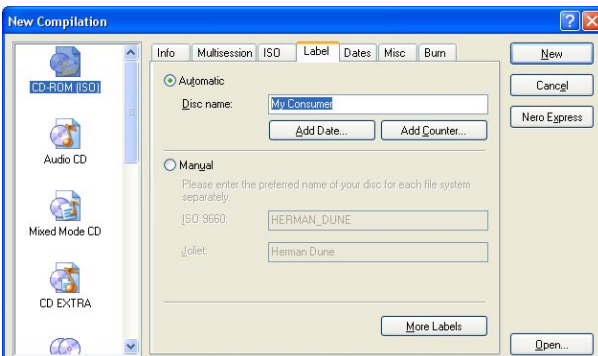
New Compilation

CD-ROM (ISO)

Audio CD

Mixed Mode CD

CD EXTRA

Info | Multisession | ISO | Label | Dates | Misc | Burn

Automatic

Disc name: My Consumer

Add Date...

Add Counter...

Manual

Please enter the preferred name of your disc for each file system separately.

ISO 9660: HERMAN_DUNE

Joliet: Herman Dune

More Labels

New

Cancel

Nero Express

Open...